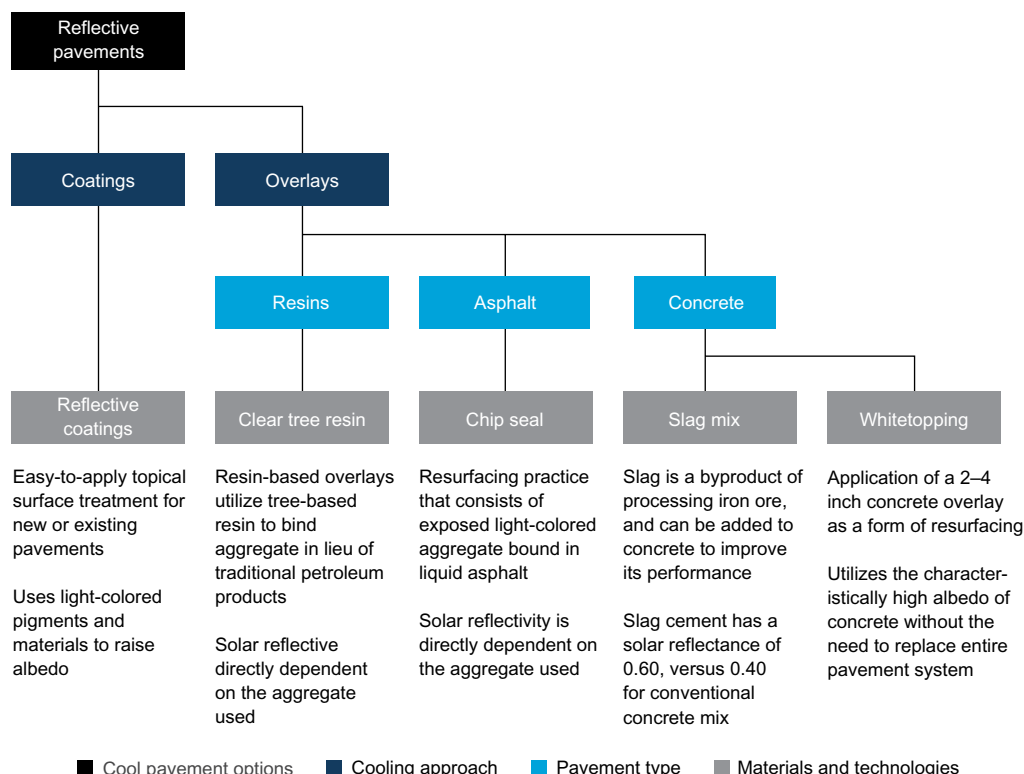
Reflective pavements

Coatings

Overlays

Resins

Asphalt

Concrete

Reflective coatings

Clear tree resin

Chip seal

Slag mix

Whitetopping

Easy-to-apply topical surface treatment for new or existing pavements

Uses light-colored pigments and materials to raise albedo

Resin-based overlays utilize tree-based resin to bind aggregate in lieu of traditional petroleum products

Solar reflective directly dependent on the aggregate used

Resurfacing practice that consists of exposed light-colored aggregate bound in liquid asphalt

Solar reflectivity is directly dependent on the aggregate used

Slag is a byproduct of processing iron ore, and can be added to concrete to improve its performance

Slag cement has a solar reflectance of 0.60, versus 0.40 for conventional concrete mix

Application of a 2–4 inch concrete overlay as a form of resurfacing

Utilizes the characteristically high albedo of concrete without the need to replace entire pavement system

Cool pavement options Cooling approach Pavement type Materials and technologies